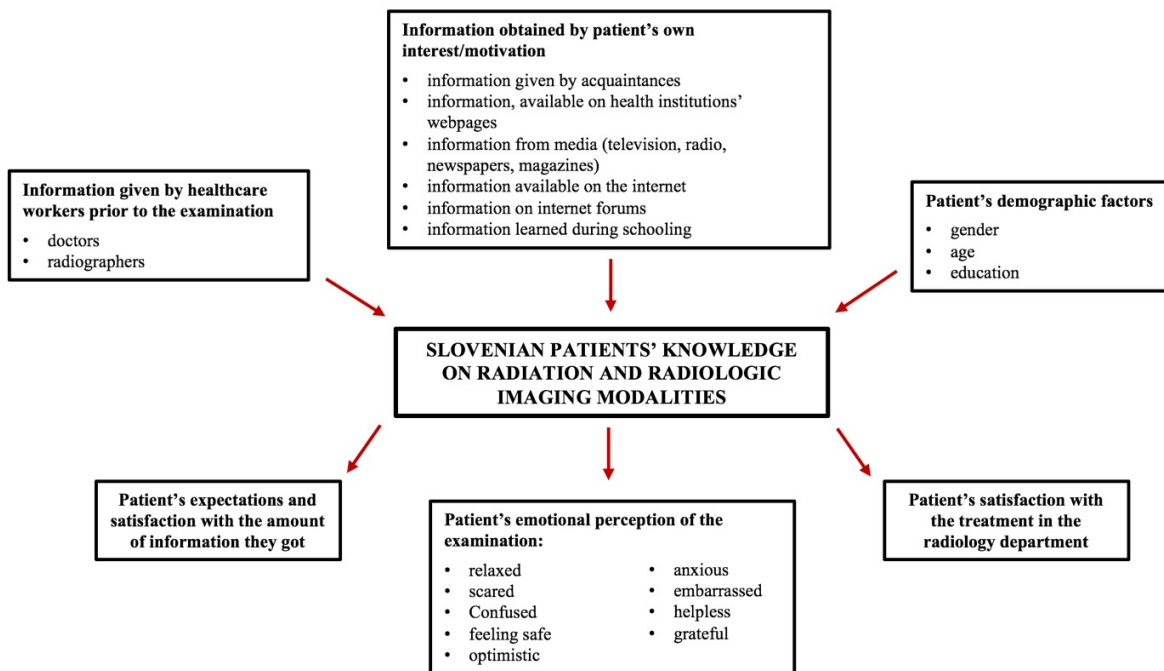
Information obtained by patient's own interest/motivation

- information given by acquaintances
- information, available on health institutions' webpages
- information from media (television, radio, newspapers, magazines)
- information available on the internet
- information on internet forums
- information learned during schooling

Information given by healthcare workers prior to the examination

- doctors
- radiographers

Patient's demographic factors

- gender
- age
- education

SLOVENIAN PATIENTS' KNOWLEDGE ON RADIATION AND RADIOLOGIC IMAGING MODALITIES

Patient's expectations and satisfaction with the amount of information they got

Patient's emotional perception of the examination:

- relaxed
- scared
- Confused
- feeling safe
- optimistic

- anxious
- embarrassed
- helpless
- grateful

Patient's satisfaction with the treatment in the radiology department